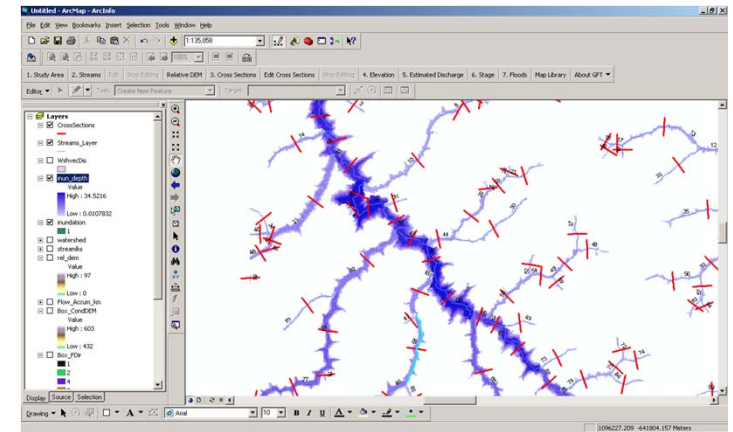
Untitled - ArcMap - ArcInfo

File Edit View Bookmarks Insert Selection Tools Window Help

1:135,058

100%

1. Study Area | 2. Streams | Edit | Stop Editing | Relative DEM | 3. Cross Sections | Edit Cross Sections | Stop Editing | 4. Elevation | 5. Estimated Discharge | 6. Stage | 7. Floods | Map Library | About GFT

Editor | Task: Create New Feature | Target:

Layers
CrossSections
Streams_Layer
WithvedDis
inun_depth
Value
High : 34.5216
Low : 0.0107832
inundation
1
watershed
streamlks
rel_dem
Value
High : 97
Low : 0
Flow_Accum_km
Box_CondDEM
Value
High : 603
Low : 432
Box_FDir
1
2
4

Display | Source | Selection

Drawing | Arial | 10 | B I U

12
35
44
48
50
55
56
61
63
65
67
73
74
77

1096227.209 -641804.157 Meters